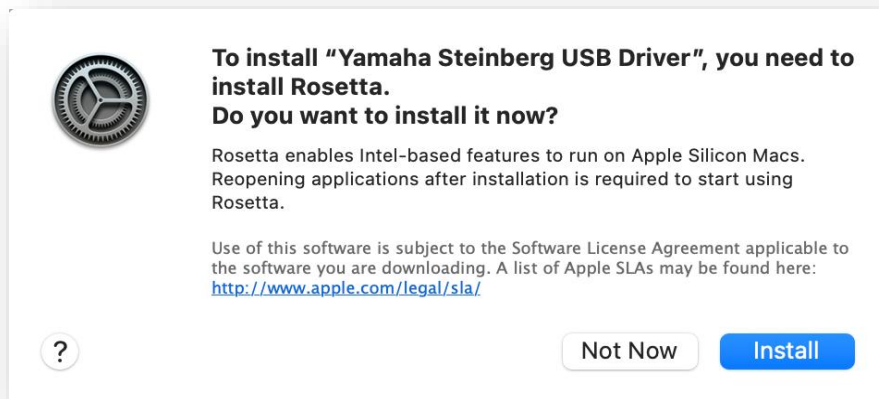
To install “Yamaha Steinberg USB Driver”, you need to install Rosetta.
Do you want to install it now?

Rosetta enables Intel-based features to run on Apple Silicon Macs. Reopening applications after installation is required to start using Rosetta.

Use of this software is subject to the Software License Agreement applicable to the software you are downloading. A list of Apple SLAs may be found here: http://www.apple.com/legal/sla/

?

Not Now

Install